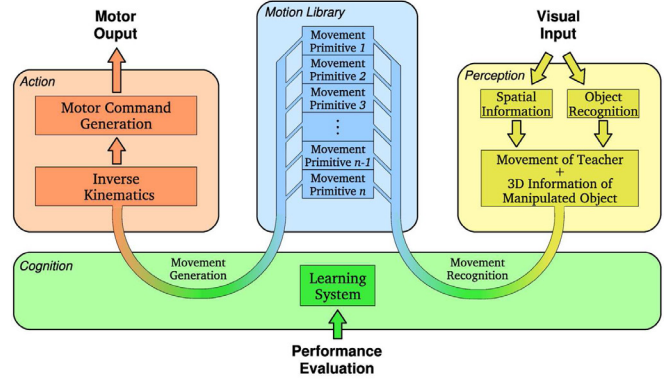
Motor Ouput

Action

Motor Command Generation

Inverse Kinematics

Motion Library

Movement Primitive 1

Movement Primitive 2

Movement Primitive 3

⋮

Movement Primitive n-1

Movement Primitive n

Visual Input

Perception

Spatial Information

Object Recognition

Movement of Teacher + 3D Information of Manipulated Object

Cognition

Movement Generation

Learning System

Movement Recognition

Performance Evaluation